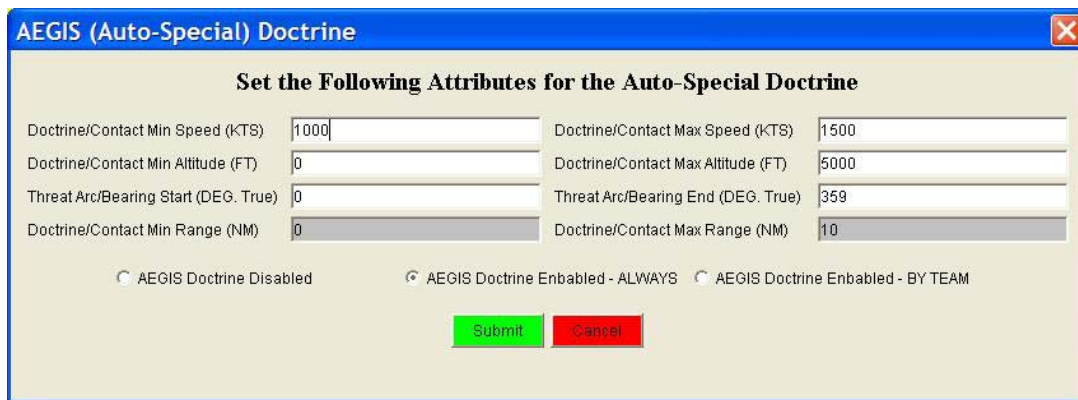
AEGIS (Auto-Special) Doctrine

Set the Following Attributes for the Auto-Special Doctrine

Doctrine/Contact Min Speed (KTS) 1000

Doctrine/Contact Max Speed (KTS) 1500

Doctrine/Contact Min Altitude (FT) 0

Doctrine/Contact Max Altitude (FT) 5000

Threat Arc/Bearing Start (DEG. True) 0

Threat Arc/Bearing End (DEG. True) 359

Doctrine/Contact Min Range (NM) 0

Doctrine/Contact Max Range (NM) 10

AEGIS Doctrine Disabled

AEGIS Doctrine Enbabled - ALWAYS

AEGIS Doctrine Enbabled - BY TEAM

Submit

Cancel